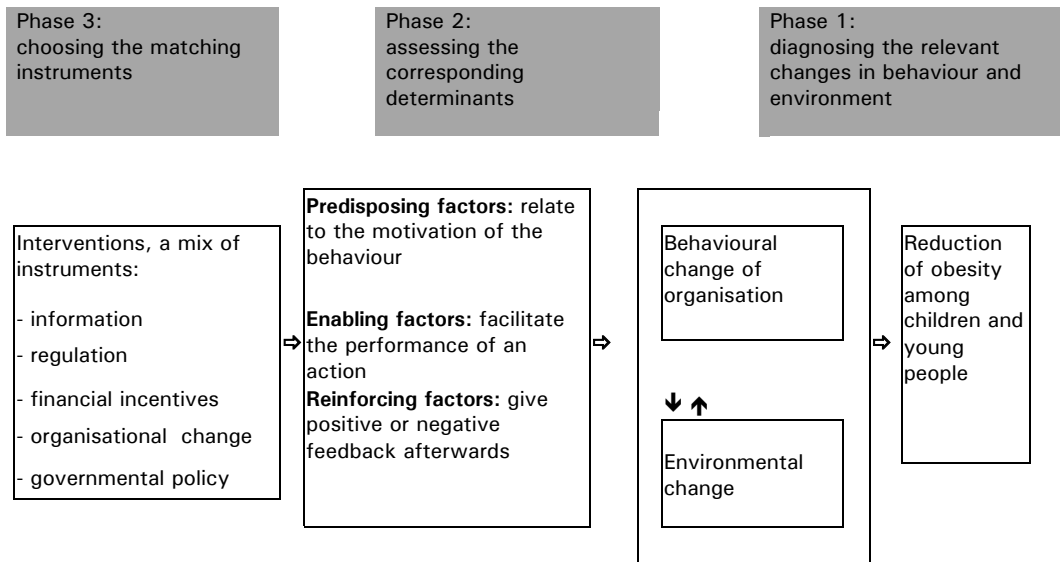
Phase 3:
choosing the matching instruments

Phase 2:
assessing the corresponding determinants

Phase 1:
diagnosing the relevant changes in behaviour and environment

Interventions, a mix of instruments:

- information

- regulation

- financial incentives

- organisational change

- governmental policy

⇨

**Predisposing factors:** relate to the motivation of the behaviour

**Enabling factors:** facilitate the performance of an action

**Reinforcing factors:** give positive or negative feedback afterwards

⇨

Behavioural change of organisation

↓ ↑

Environmental change

⇨

Reduction of obesity among children and young people